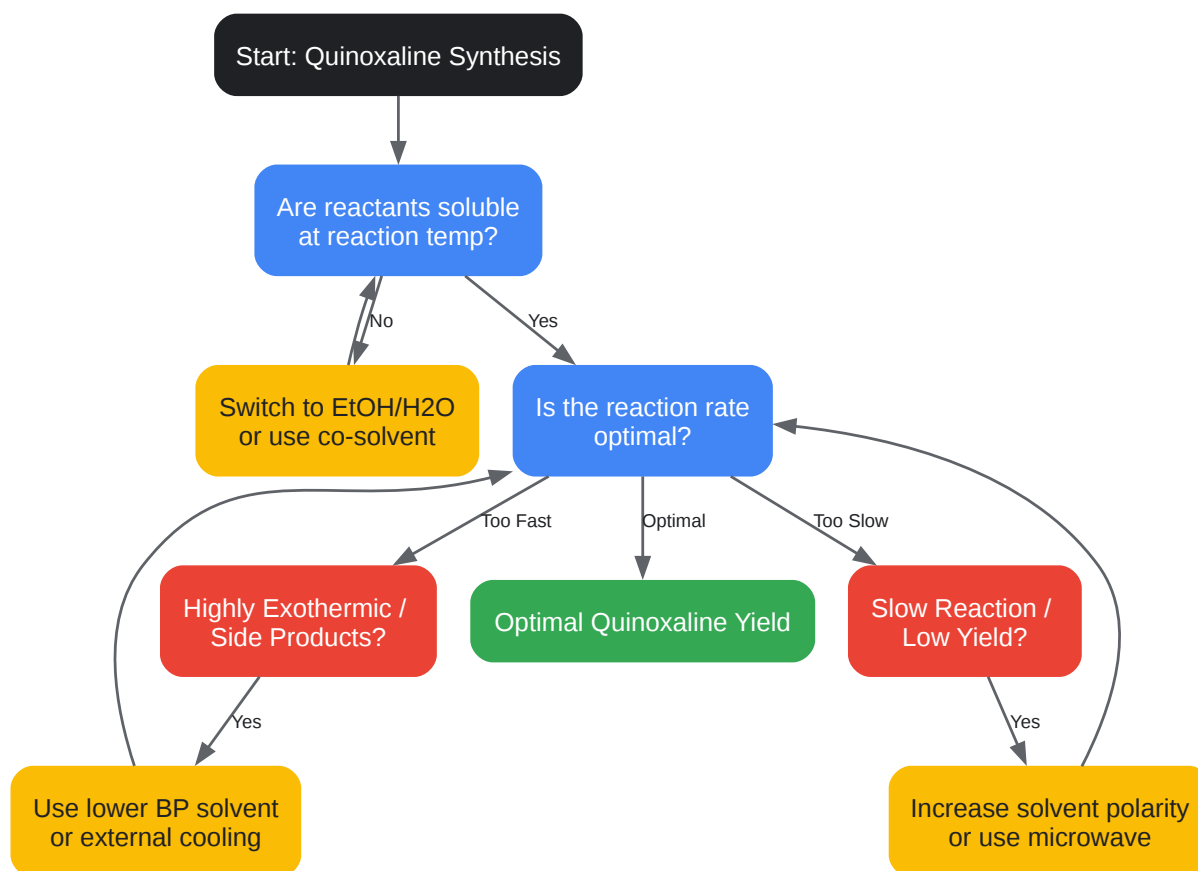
Start: Quinoxaline Synthesis

Are reactants soluble at reaction temp?

No

Yes

Switch to EtOH/H2O or use co-solvent

Is the reaction rate optimal?

Too Fast

Optimal

Too Slow

Highly Exothermic / Side Products?

Optimal Quinoxaline Yield

Slow Reaction / Low Yield?

Yes

Yes

Use lower BP solvent or external cooling

Increase solvent polarity or use microwave